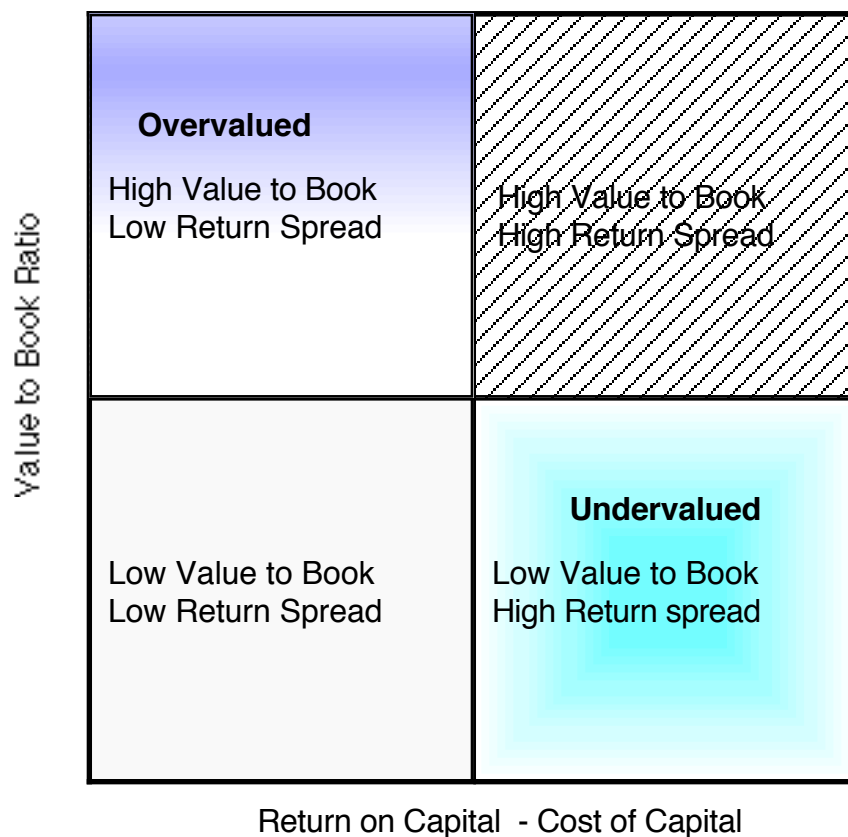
Value to Book Ratio

Overvalued

High Value to Book
Low Return Spread

High Value to Book
High Return Spread

Low Value to Book
Low Return Spread

Undervalued

Low Value to Book
High Return spread

Return on Capital - Cost of Capital